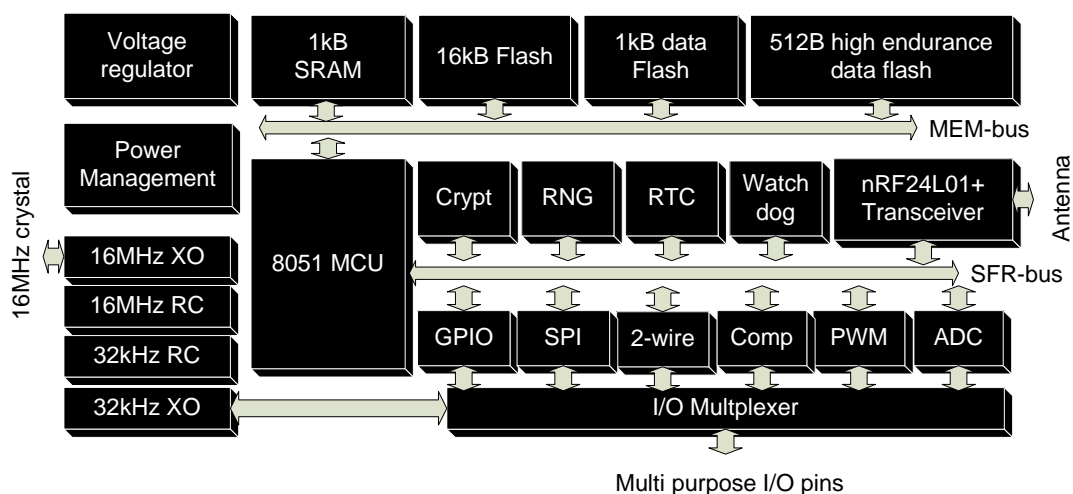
Voltage regulator

1kB SRAM

16kB Flash

1kB data Flash

512B high endurance data flash

MEM-bus

Power Management

16MHz crystal

16MHz XO

16MHz RC

32kHz RC

32kHz XO

8051 MCU

Crypt

RNG

RTC

Watch dog

nRF24L01+ Transceiver

Antenna

SFR-bus

GPIO

SPI

2-wire

Comp

PWM

ADC

I/O Multplexer

Multi purpose I/O pins